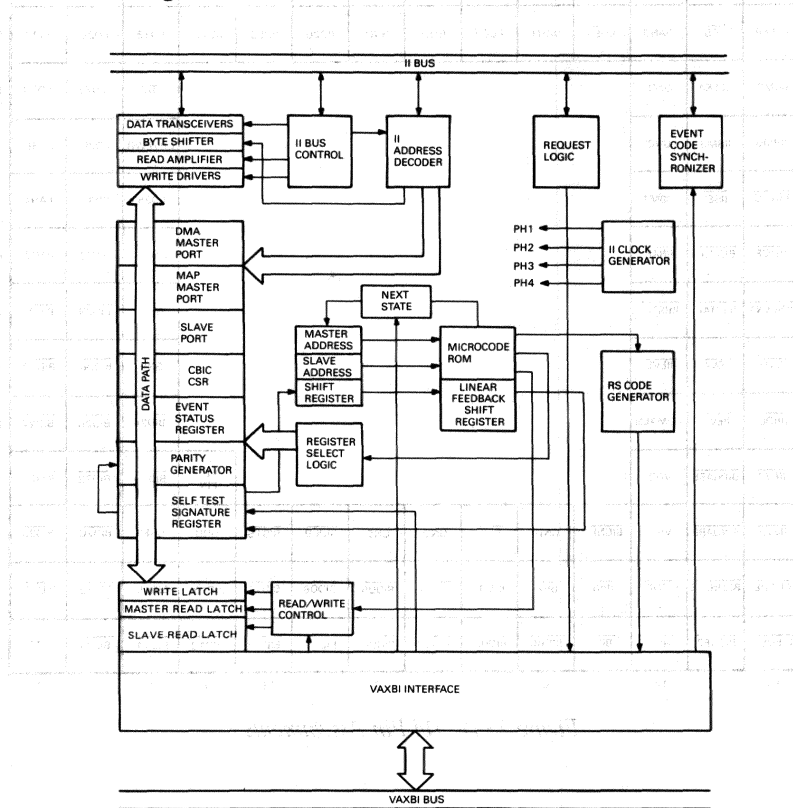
II BUS

DATA TRANSCEIVERS
BYTE SHIFTER
READ AMPLIFIER
WRITE DRIVERS

II BUS CONTROL

II ADDRESS DECODER

REQUEST LOGIC

EVENT CODE SYNCHRONIZER

DMA MASTER PORT

MAP MASTER PORT

SLAVE PORT

CBIC CSR

EVENT STATUS REGISTER

PARITY GENERATOR

SELF TEST SIGNATURE REGISTER

DATA PATH

PH1
PH2
PH3
PH4

II CLOCK GENERATOR

NEXT STATE

MASTER ADDRESS
SLAVE ADDRESS
SHIFT REGISTER

MICROCODE ROM

LINEAR FEEDBACK SHIFT REGISTER

RS CODE GENERATOR

REGISTER SELECT LOGIC

WRITE LATCH
MASTER READ LATCH
SLAVE READ LATCH

READ/WRITE CONTROL

VAXBI INTERFACE

VAXBI BUS